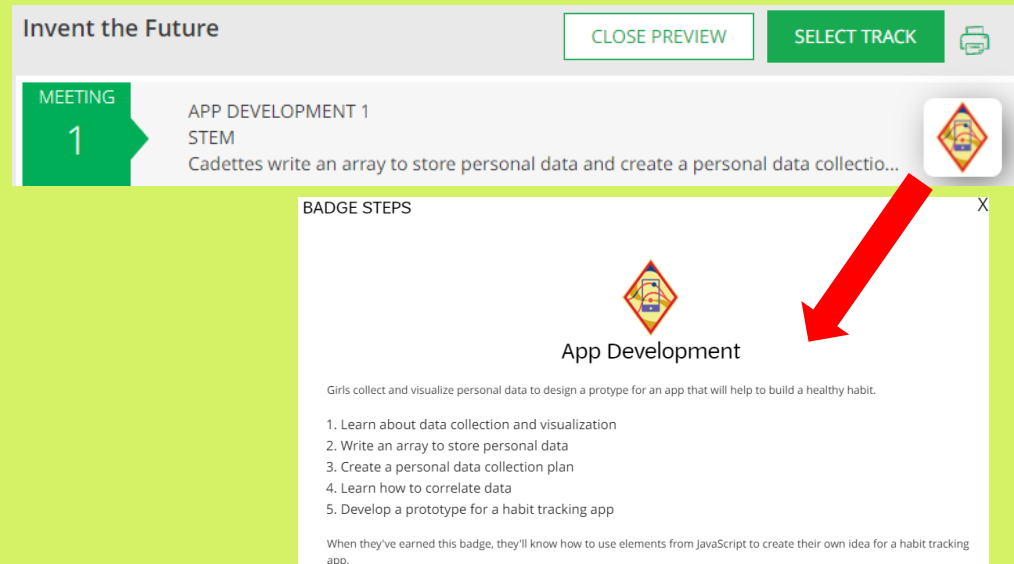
Invent the Future

CLOSE PREVIEW

SELECT TRACK

MEETING
1

APP DEVELOPMENT 1
STEM
Cadettes write an array to store personal data and create a personal data collectio...

BADGE STEPS

X

App Development

Girls collect and visualize personal data to design a protype for an app that will help to build a healthy habit.

1. Learn about data collection and visualization
2. Write an array to store personal data
3. Create a personal data collection plan
4. Learn how to correlate data
5. Develop a prototype for a habit tracking app

When they've earned this badge, they'll know how to use elements from JavaScript to create their own idea for a habit tracking app.